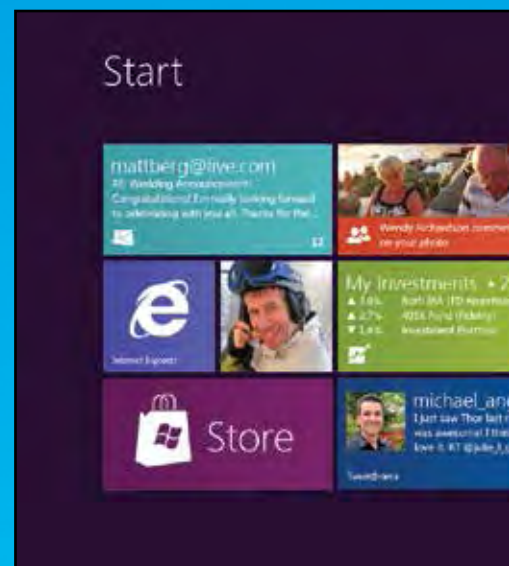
Start

mattberg@live.com
RE: Wedding Announcement!
Congratulations! Emmauly looking forward to celebrating with you all. Thanks for the...

Wendy Richardson commented on your photo

Internet Explorer

My investments • 2
▲ 3.6% Roth IRA (TD Ameritrade)
▲ 0.7% 401K Fund (Fidelity)
▼ 1.4% Investment Portfolio

Store

michael_an
I just saw Thor last n
was awesome! I thin
love it. RT @julie_l
TweetBrace